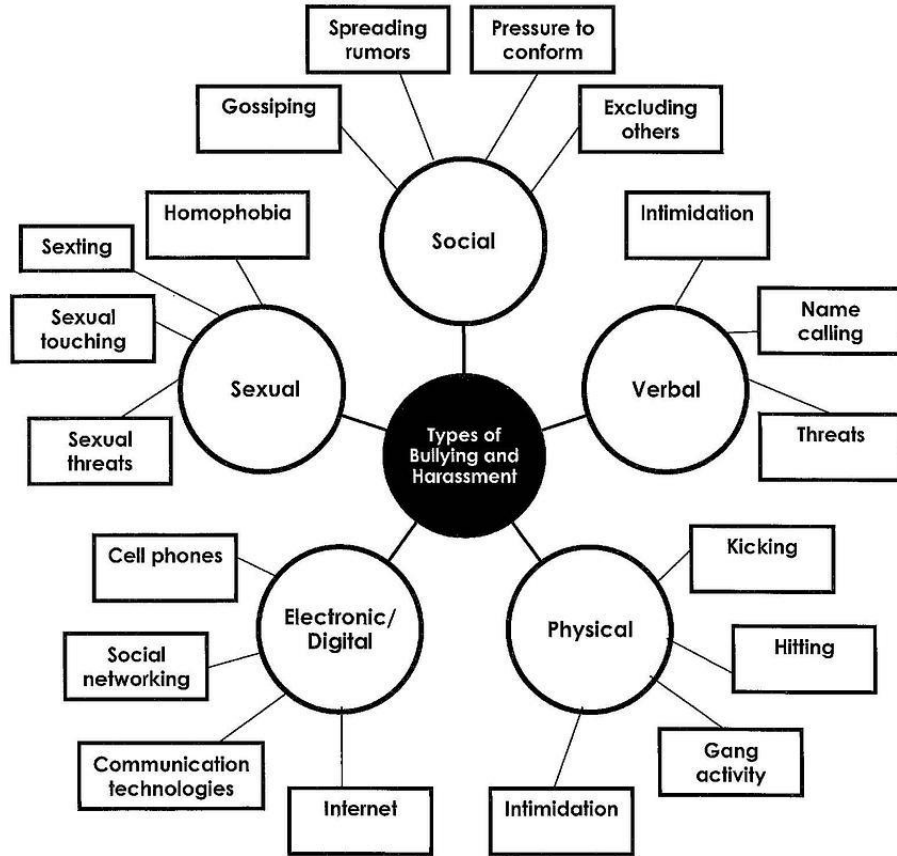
Types of Bullying and Harassment

Social
Gossiping
Spreading rumors
Pressure to conform
Excluding others

Verbal
Intimidation
Name calling
Threats

Physical
Kicking
Hitting
Gang activity
Intimidation

Electronic/ Digital
Cell phones
Social networking
Communication technologies
Internet

Sexual
Homophobia
Sexting
Sexual touching
Sexual threats